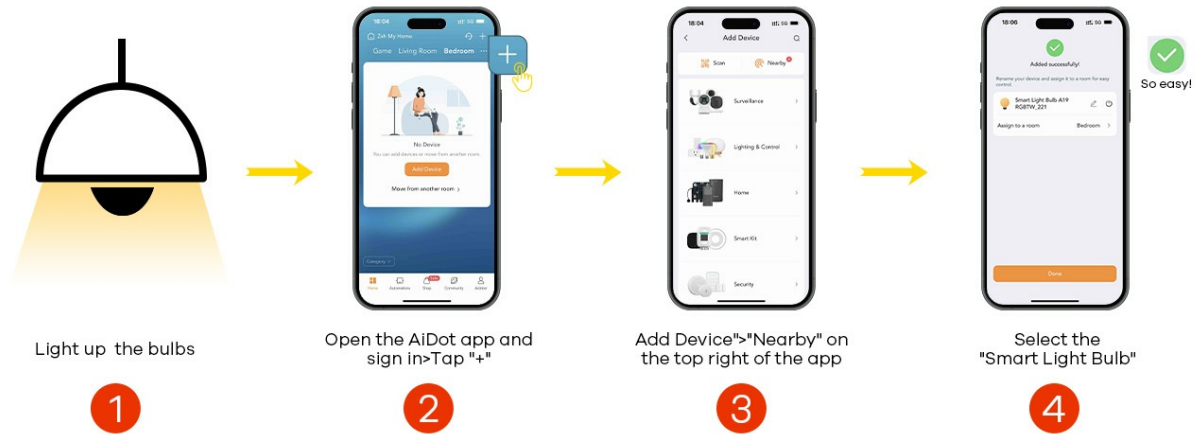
Light up the bulbs

1

18:04

Zeh My Home

Game Living Room Bedroom

No Device

You can add devices or move from another room

Add Device

Move from another room

Category

Home Automation Shop Community Me

Open the AiDot app and sign in>Tap "+"

2

18:04

Add Device

Scan

Nearby

Surveillance

Lighting & Control

Home

Smart Kit

Security

Add Device">"Nearby" on the top right of the app

3

18:06

Added successfully!

Rename your device and assign it to a room for easy control.

Smart Light Bulb A19 RGBTW_221

Assign to a room

Bedroom

Done

So easy!

Select the "Smart Light Bulb"

4